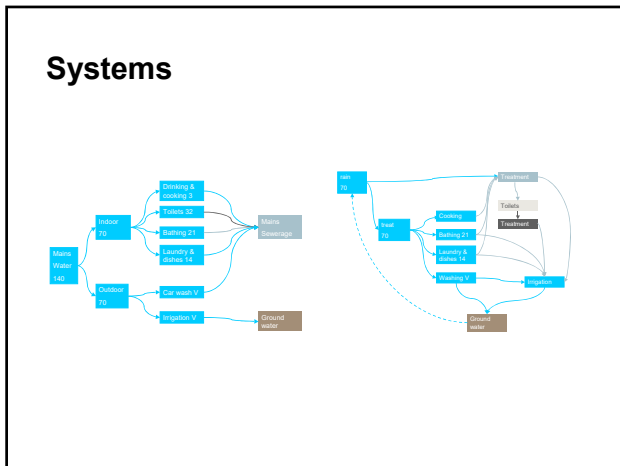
Systems

Mains Water 140

Indoor 70

Outdoor 70

Drinking & cooking 3

Toilets 32

Bathing 21

Laundry & dishes 14

Car wash V

Irrigation V

Mains Sewerage

Ground water

rain 70

treat 70

Cooking

Bathing 21

Laundry & dishes 14

Washing V

Treatment

Toilets

Treatment

Irrigation

Ground water